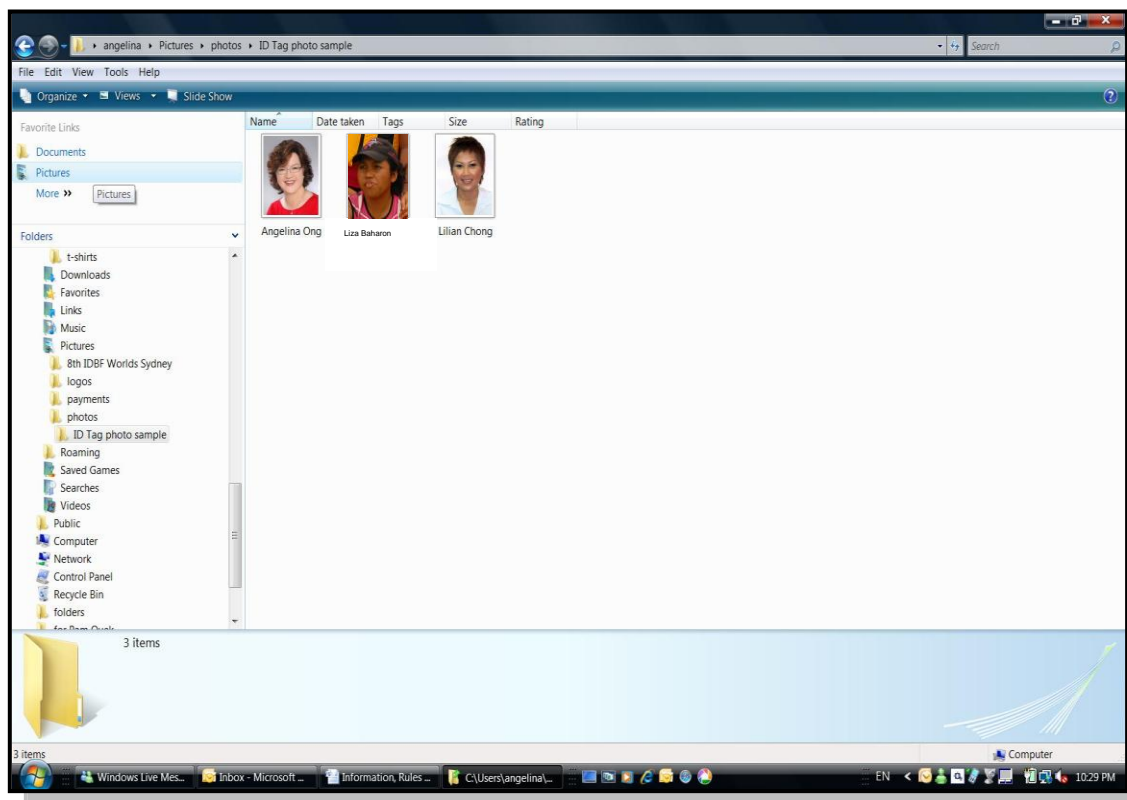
angelina ▸ Pictures ▸ photos ▸ ID Tag photo sample

Search

File Edit View Tools Help

Organize ▾ Views ▾ Slide Show

Favorite Links
Documents
Pictures
More »
Pictures

Folders
t-shirts
Downloads
Favorites
Links
Music
Pictures
8th IDBF Worlds Sydney
logos
payments
photos
ID Tag photo sample
Roaming
Saved Games
Searches
Videos
Public
Computer
Network
Control Panel
Recycle Bin
folders
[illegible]

| Name | Date taken | Tags | Size | Rating |
|---|---|---|---|---|

Angelina Ong
Liza Baharon
Lilian Chong

3 items

3 items
Computer

Windows Live Mes... Inbox - Microsoft ... Information, Rules ... C:\Users\angelina\...
EN 10:29 PM